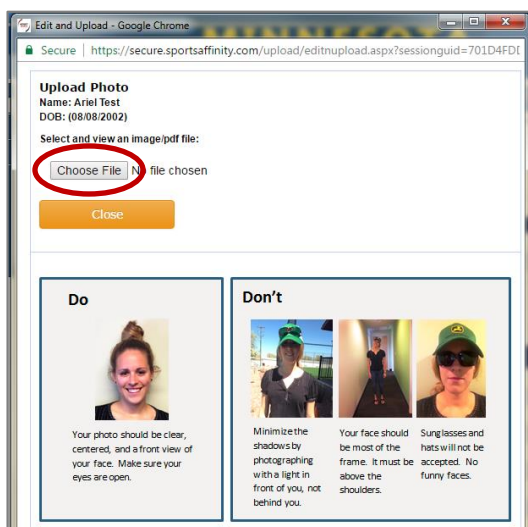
Edit and Upload - Google Chrome

Secure | https://secure.sportsaffinity.com/upload/editnupload.aspx?sessionguid=701D4FDI

Upload Photo
Name: Ariel Test
DOB: (08/08/2002)

Select and view an image/pdf file:

Choose File No file chosen

Close

Do

Your photo should be clear, centered, and a front view of your face. Make sure your eyes are open.

Don't

Minimize the shadows by photographing with a light in front of you, not behind you.

Your face should be most of the frame. It must be above the shoulders.

Sunglasses and hats will not be accepted. No funny faces.